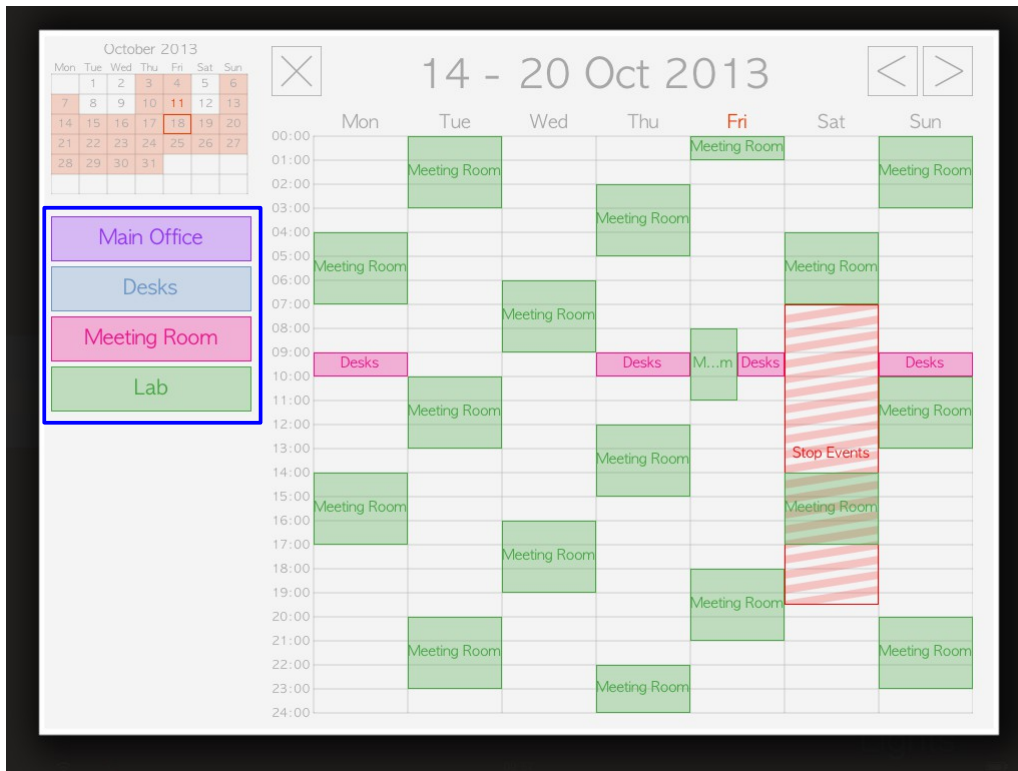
October 2013

| Mon | Tue | Wed | Thu | Fri | Sat | Sun |
|---|---|---|---|---|---|---|
| | 1 | 2 | 3 | 4 | 5 | 6 |
| 7 | 8 | 9 | 10 | 11 | 12 | 13 |
| 14 | 15 | 16 | 17 | 18 | 19 | 20 |
| 21 | 22 | 23 | 24 | 25 | 26 | 27 |
| 28 | 29 | 30 | 31 | | | |

Main Office
Desks
Meeting Room
Lab

14 - 20 Oct 2013

Mon Tue Wed Thu Fri Sat Sun

00:00 01:00 02:00 03:00 04:00 05:00 06:00 07:00 08:00 09:00 10:00 11:00 12:00 13:00 14:00 15:00 16:00 17:00 18:00 19:00 20:00 21:00 22:00 23:00 24:00

Meeting Room
Meeting Room
Meeting Room
Meeting Room
Meeting Room
Meeting Room
Meeting Room
Desks
Desks
M...m
Desks
Desks
Meeting Room
Meeting Room
Meeting Room
Stop Events
Meeting Room
Meeting Room
Meeting Room
Meeting Room
Meeting Room
Meeting Room
Meeting Room
Meeting Room
Meeting Room
Meeting Room